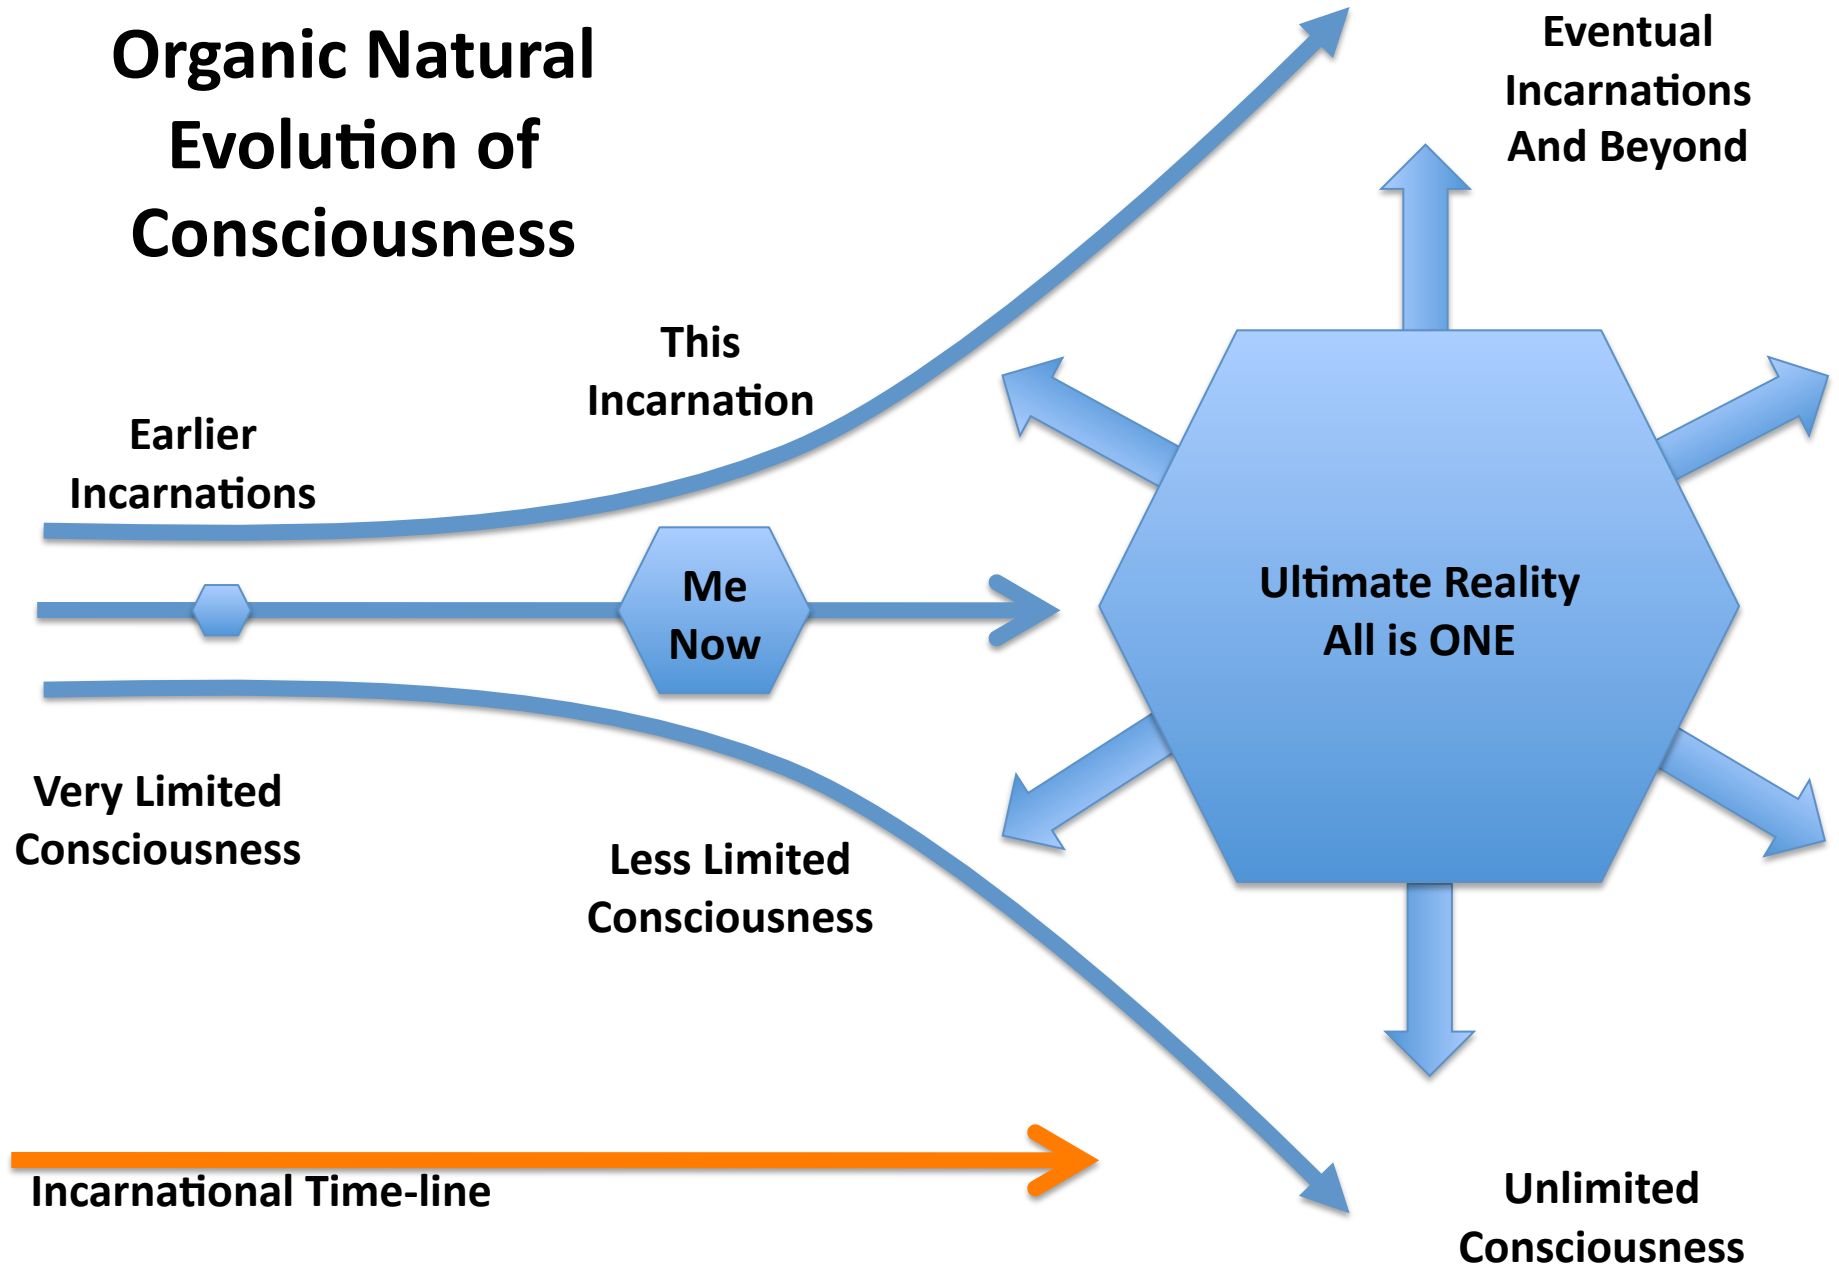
Organic Natural Evolution of Consciousness

Eventual Incarnations And Beyond

This Incarnation

Earlier Incarnations

Me Now

Ultimate Reality All is ONE

Very Limited Consciousness

Less Limited Consciousness

Incarnational Time-line

Unlimited Consciousness